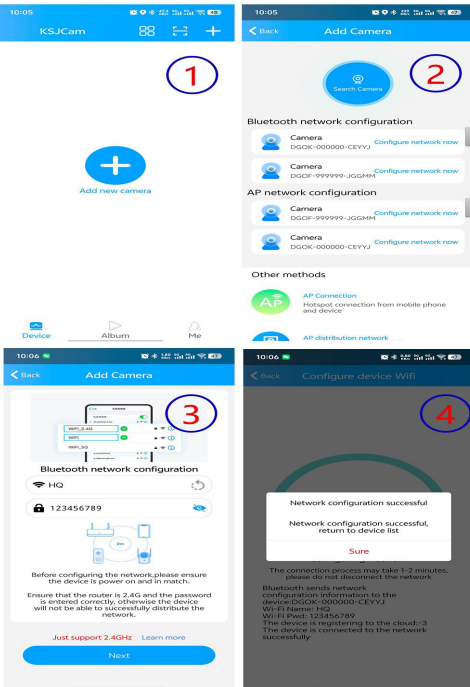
10:05

KSJCam

1

Add new camera

Device Album Me

10:05

Back Add Camera

2

Search Camera

Bluetooth network configuration

Camera
DGOK-000000-CEYYJ Configure network now

Camera
DGOF-999999-JGGMM Configure network now

AP network configuration

Camera
DGOF-999999-JGGMM Configure network now

Camera
DGOK-000000-CEYYJ Configure network now

Other methods

AP Connection
Hotspot connection from mobile phone and device

AP distribution network

10:06

Back Add Camera

3

WIFI_2.4G
WIFI
WIFI_5G

Bluetooth network configuration

HQ

123456789

Before configuring the network,please ensure the device is power on and in match.

Ensure that the router is 2.4G and the password is entered correctly, otherwise the device will not be able to successfully distribute the network.

Just support 2.4GHz Learn more

Next

10:06

Back Configure device Wifi

4

Network configuration successful

Network configuration successful, return to device list

Sure

The connection process may take 1-2 minutes, please do not disconnect the network

Bluetooth sends network configuration information to the device-DGOK-000000-CEYYJ
Wi-Fi Name: HQ
Wi-Fi Pwd: 123456789
The device is registering to the cloud:-3
The device is connected to the network successfully